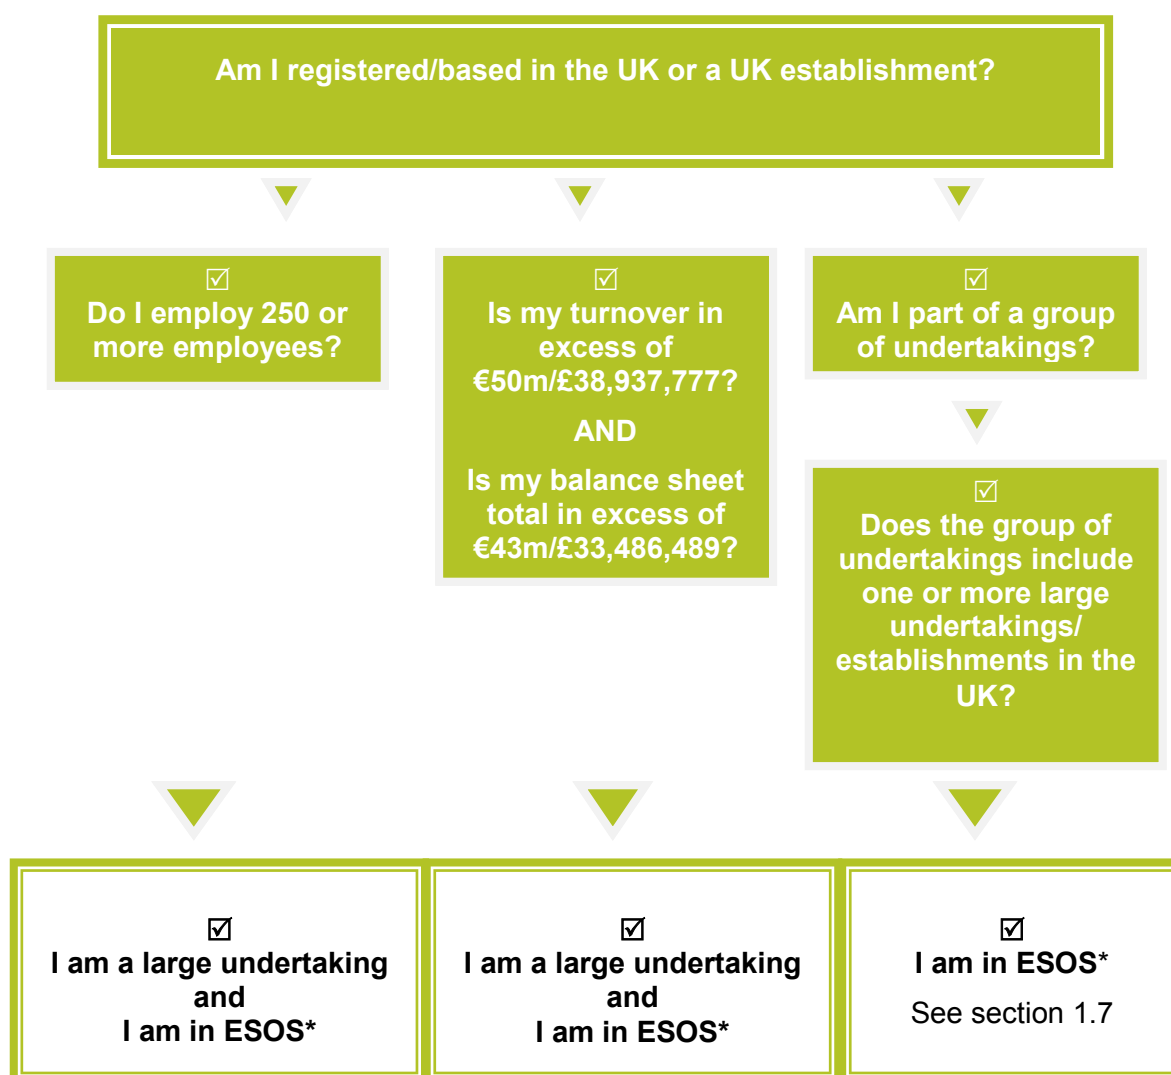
Am I registered/based in the UK or a UK establishment?

☑
Do I employ 250 or more employees?

☑
Is my turnover in excess of €50m/£38,937,777?

AND

Is my balance sheet total in excess of €43m/£33,486,489?

☑
Am I part of a group of undertakings?

☑
Does the group of undertakings include one or more large undertakings/ establishments in the UK?

☑
I am a large undertaking and I am in ESOS*

☑
I am a large undertaking and I am in ESOS*

☑
I am in ESOS*

See section 1.7